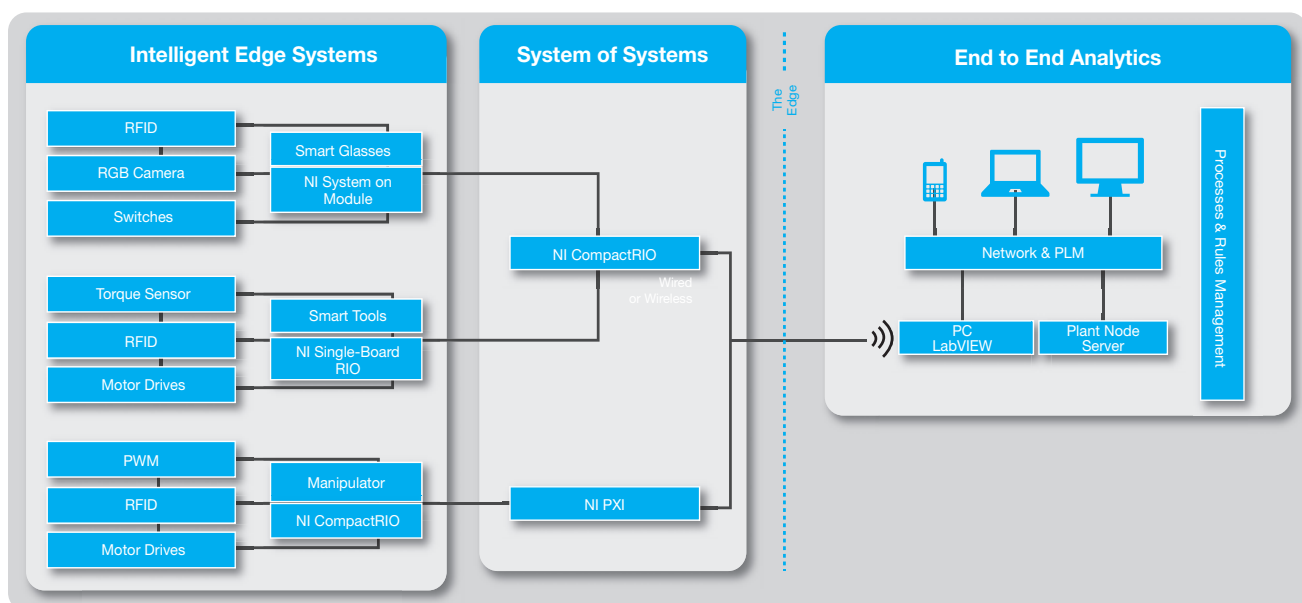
Intelligent Edge Systems

RFID

RGB Camera

Switches

Smart Glasses

NI System on Module

Torque Sensor

RFID

Motor Drives

Smart Tools

NI Single-Board RIO

PWM

RFID

Motor Drives

Manipulator

NI CompactRIO

System of Systems

NI CompactRIO

Wired or Wireless

NI PXI

The Edge

End to End Analytics

Network & PLM

PC LabVIEW

Plant Node Server

Processes & Rules Management